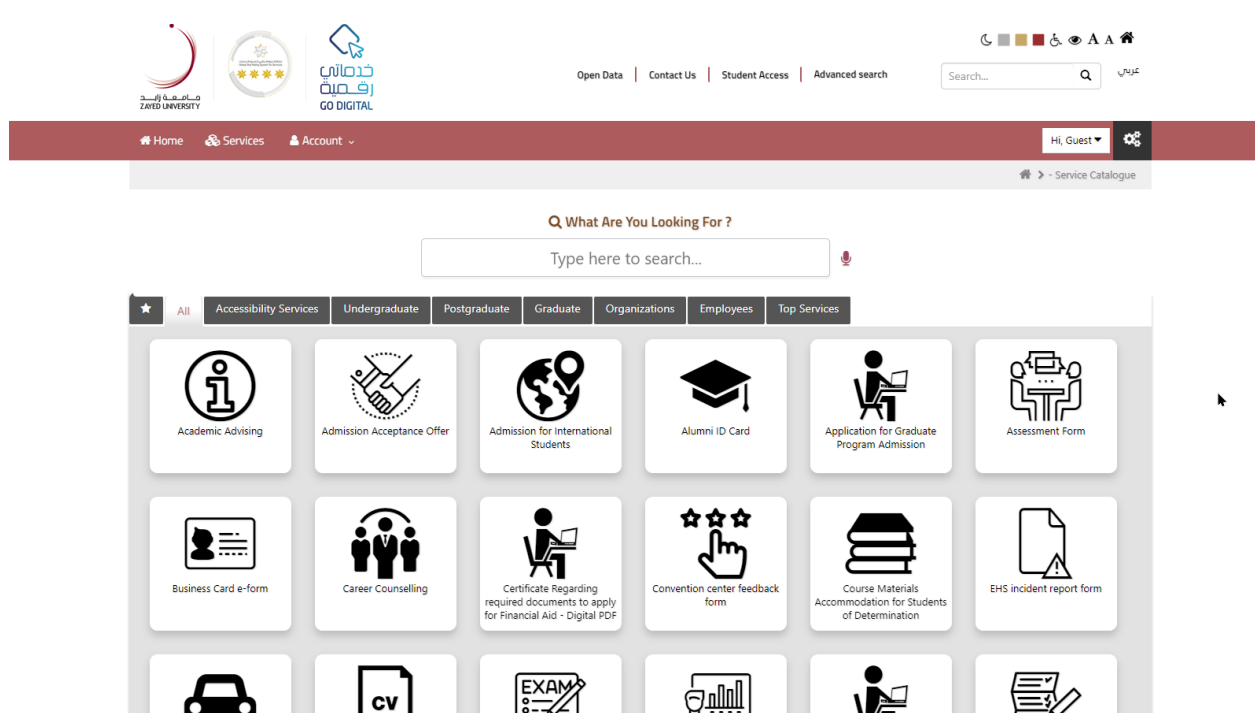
جامعة زايد
ZAYED UNIVERSITY

★★★★

خدماتي رقمية
GO DIGITAL

A A

Open Data | Contact Us | Student Access | Advanced search

Search...

عربي

Home Services Account

Hi, Guest

- Service Catalogue

What Are You Looking For ?

Type here to search...

All | Accessibility Services | Undergraduate | Postgraduate | Graduate | Organizations | Employees | Top Services

Academic Advising

Admission Acceptance Offer

Admission for International Students

Alumni ID Card

Application for Graduate Program Admission

Assessment Form

Business Card e-form

Career Counselling

Certificate Regarding required documents to apply for Financial Aid - Digital PDF

Convention center feedback form

Course Materials Accommodation for Students of Determination

EHS incident report form

CV

EXAM